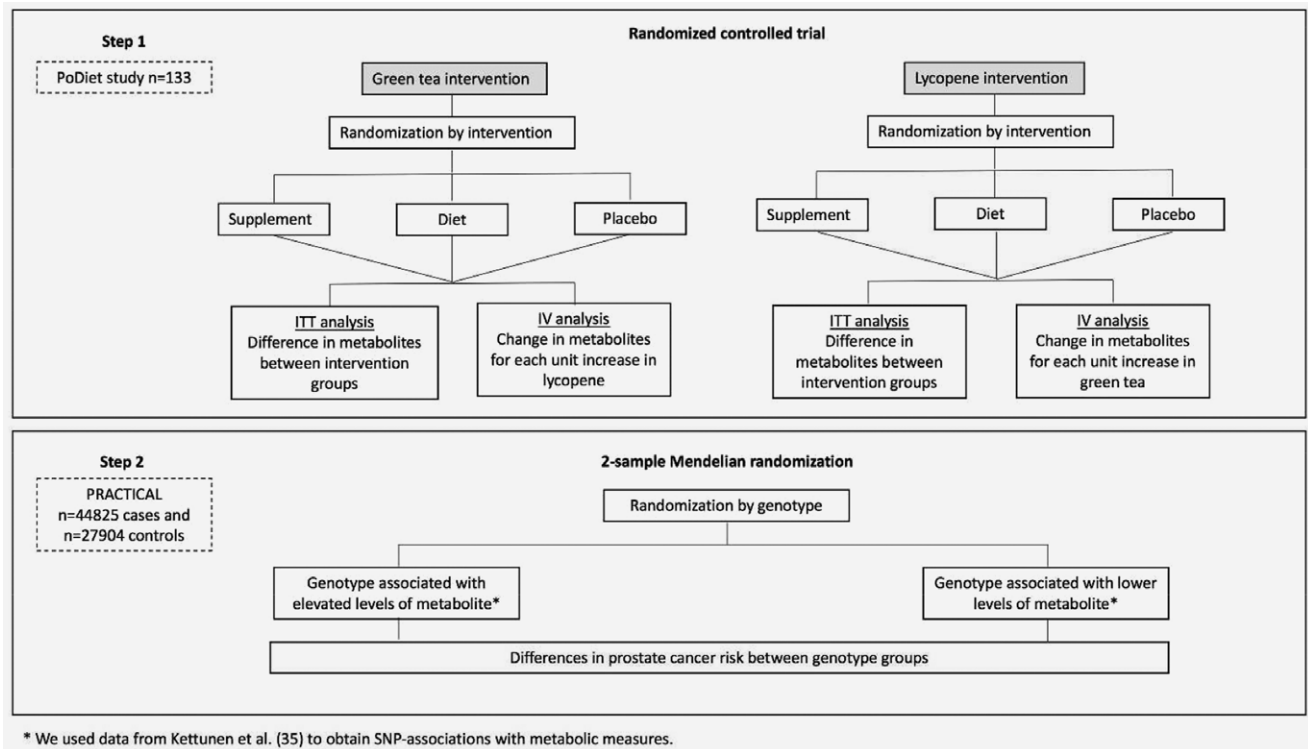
Step 1

PoDiet study n=133

Randomized controlled trial

Green tea intervention

Randomization by intervention

Supplement

Diet

Placebo

ITT analysis
Difference in metabolites between intervention groups

IV analysis
Change in metabolites for each unit increase in lycopene

Lycopene intervention

Randomization by intervention

Supplement

Diet

Placebo

ITT analysis
Difference in metabolites between intervention groups

IV analysis
Change in metabolites for each unit increase in green tea

Step 2

PRACTICAL
n=44825 cases and n=27904 controls

2-sample Mendelian randomization

Randomization by genotype

Genotype associated with elevated levels of metabolite*

Genotype associated with lower levels of metabolite*

Differences in prostate cancer risk between genotype groups

* We used data from Kettunen et al. (35) to obtain SNP-associations with metabolic measures.